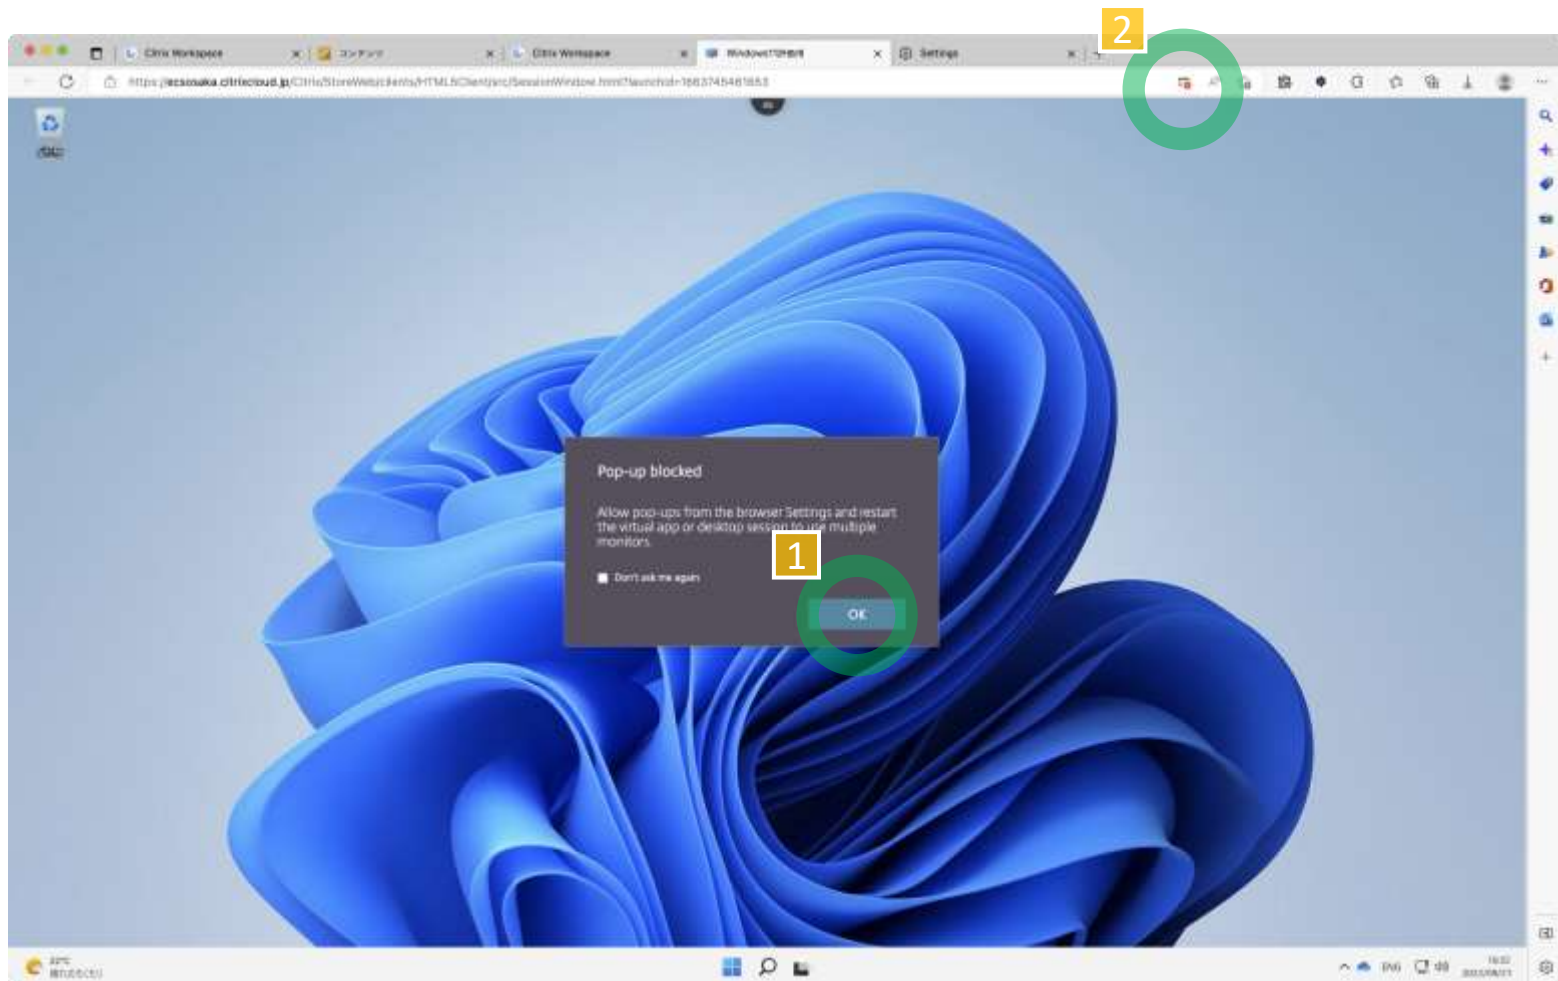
Citrix Workspace
コンテンツ
Citrix Workspace
Windows11デスクトップ
Settings

2

https://ecsosaka.citrixcloud.jp/Citrix/StoreWeb/clients/HTML5Client/src/SessionWindow.html?launchid=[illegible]

Pop-up blocked

Allow pop-ups from the browser Settings and restart the virtual app or desktop session to use multiple monitors.

Don't ask me again

1

OK

ENG